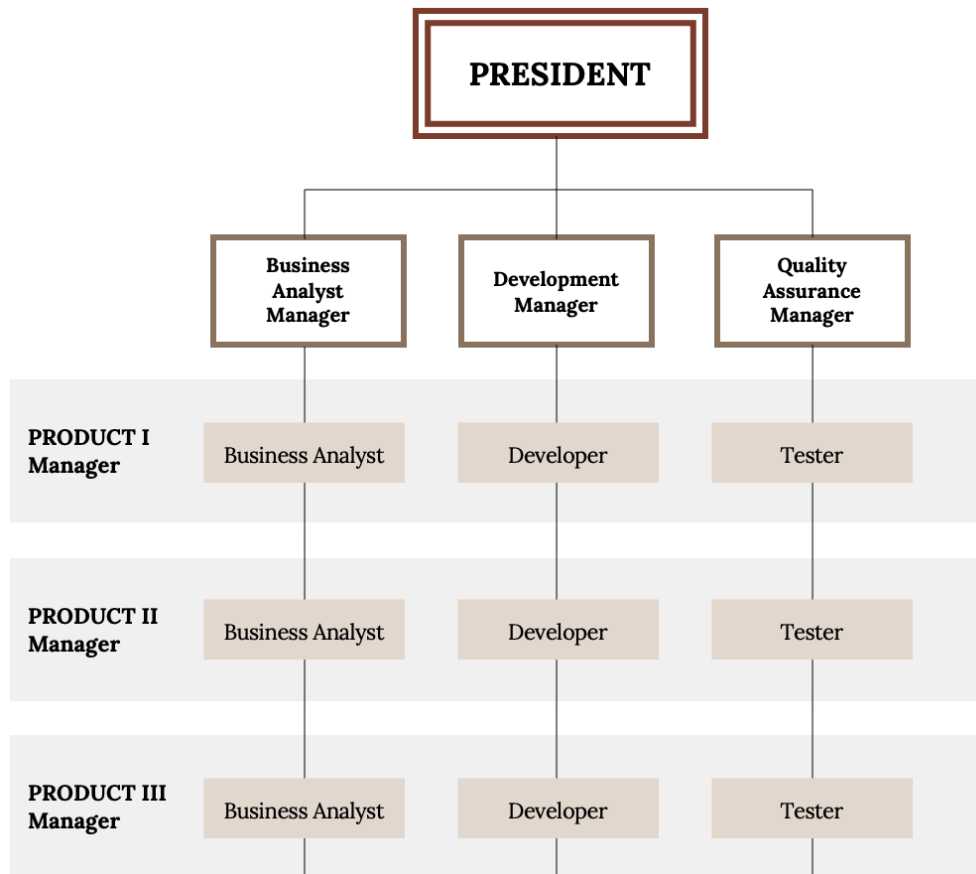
PRESIDENT

Business Analyst Manager

Development Manager

Quality Assurance Manager

PRODUCT I Manager

Business Analyst

Developer

Tester

PRODUCT II Manager

Business Analyst

Developer

Tester

PRODUCT III Manager

Business Analyst

Developer

Tester